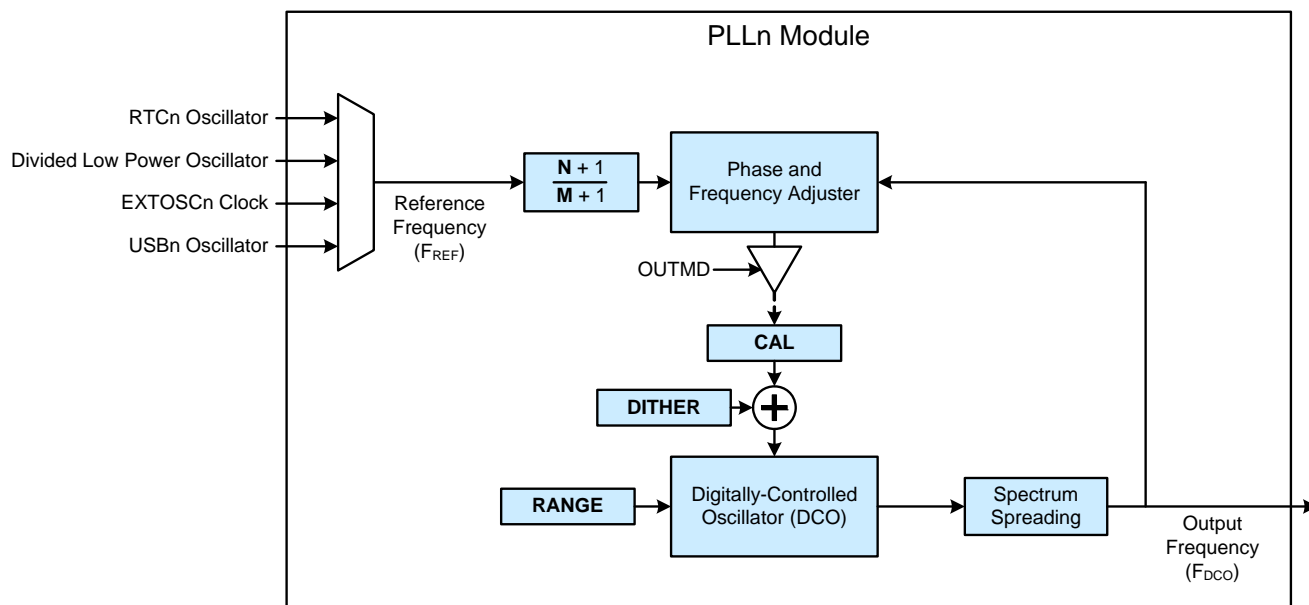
PLLn Module

RTCn Oscillator
Divided Low Power Oscillator
EXTOSCn Clock
USBn Oscillator

Reference Frequency ($F_{REF}$)

$\frac{N + 1}{M + 1}$

Phase and Frequency Adjuster

OUTMD

CAL

DITHER

+

RANGE

Digitally-Controlled Oscillator (DCO)

Spectrum Spreading

Output Frequency ($F_{DCO}$)